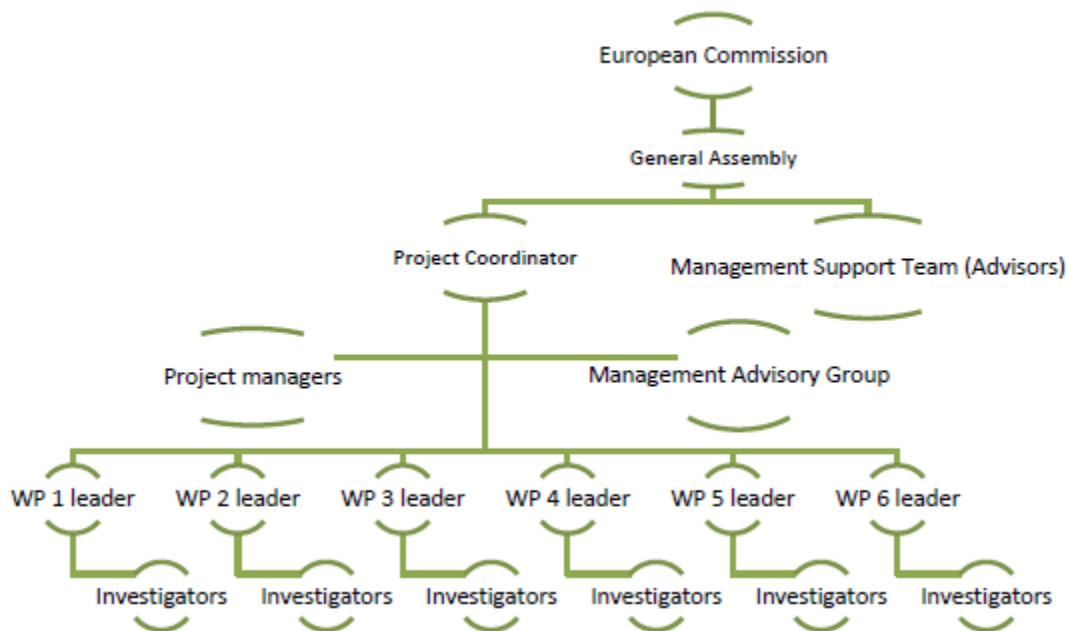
European Commission

General Assembly

Project Coordinator

Management Support Team (Advisors)

Project managers

Management Advisory Group

WP 1 leader

WP 2 leader

WP 3 leader

WP 4 leader

WP 5 leader

WP 6 leader

Investigators

Investigators

Investigators

Investigators

Investigators

Investigators